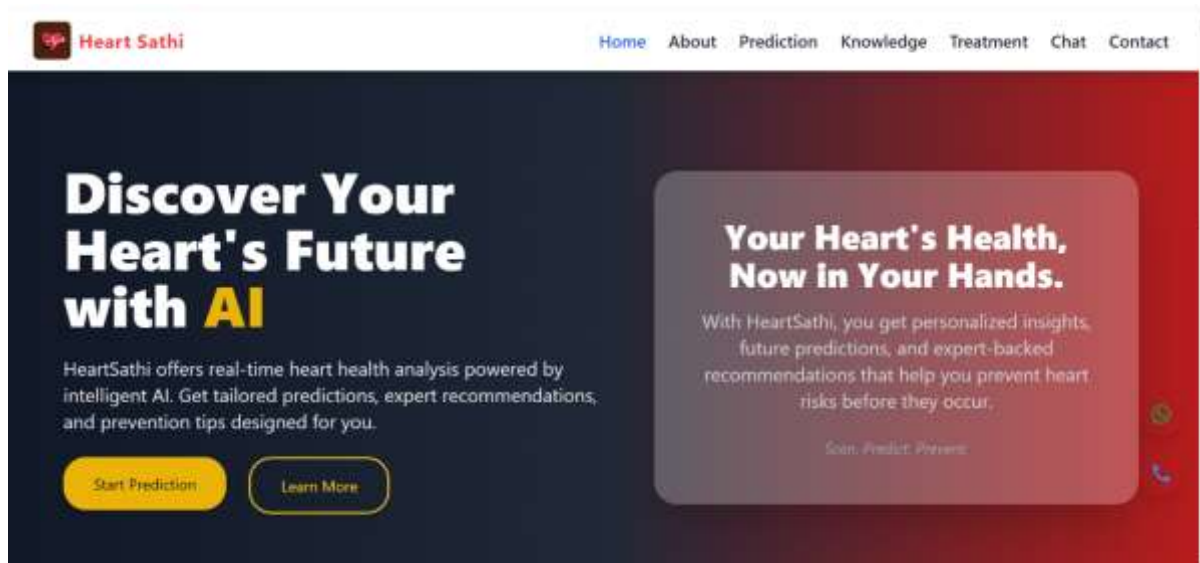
Heart Sathi

Home About Prediction Knowledge Treatment Chat Contact

Discover Your Heart's Future with AI

HeartSathi offers real-time heart health analysis powered by intelligent AI. Get tailored predictions, expert recommendations, and prevention tips designed for you.

Start Prediction

Learn More

Your Heart's Health, Now in Your Hands.

With HeartSathi, you get personalized insights, future predictions, and expert-backed recommendations that help you prevent heart risks before they occur.

Scan. Predict. Prevent.